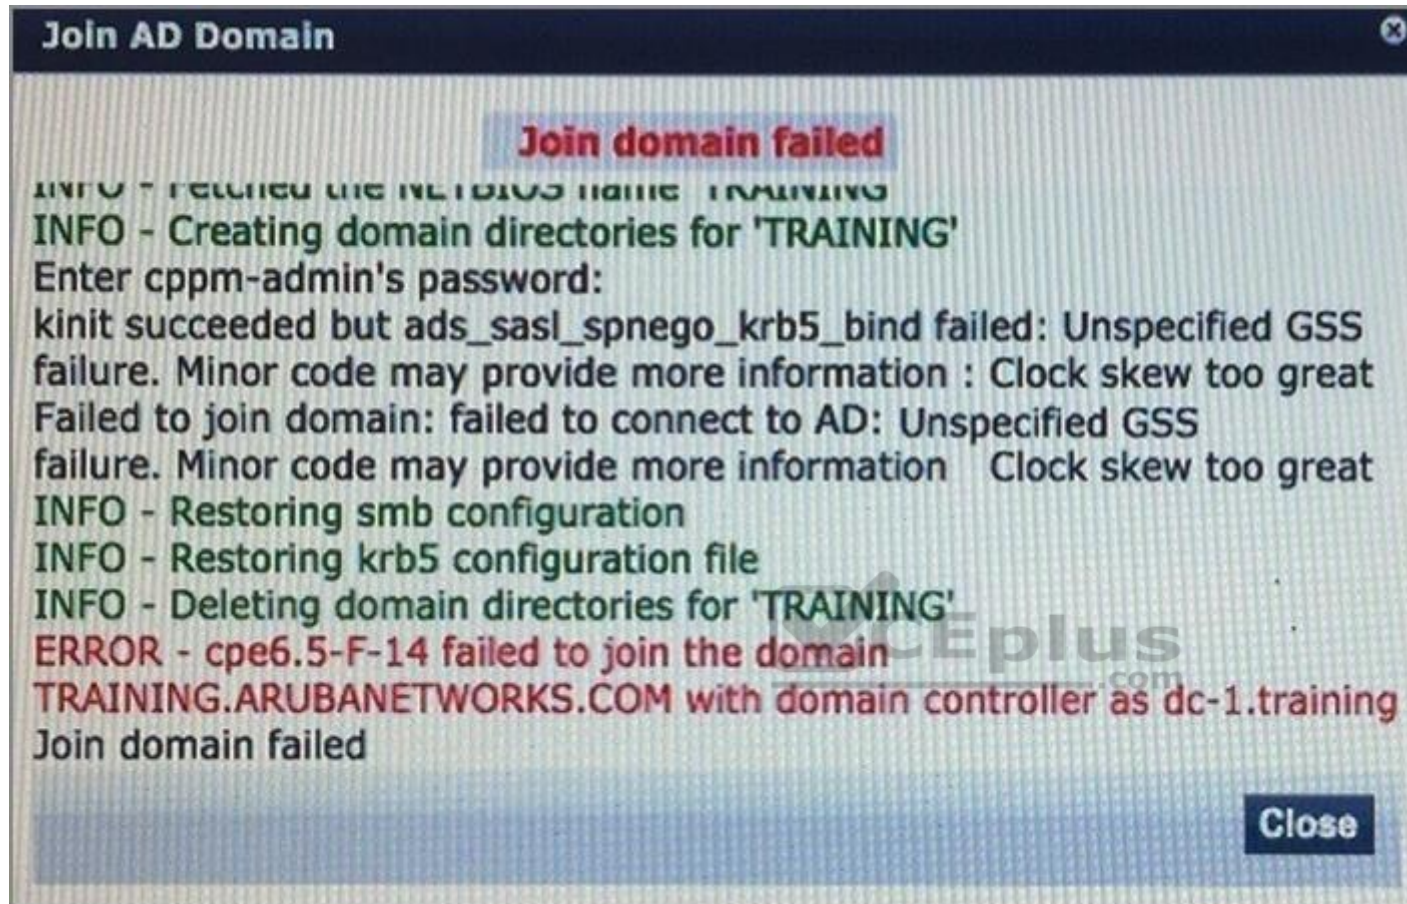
Join AD Domain

Join domain failed

INFO - Fetched the NETBIOS name 'TRAINING'
INFO - Creating domain directories for 'TRAINING'
Enter cppm-admin's password:
kinit succeeded but ads_sasl_spnego_krb5_bind failed: Unspecified GSS failure. Minor code may provide more information : Clock skew too great
Failed to join domain: failed to connect to AD: Unspecified GSS failure. Minor code may provide more information Clock skew too great
INFO - Restoring smb configuration
INFO - Restoring krb5 configuration file
INFO - Deleting domain directories for 'TRAINING'
ERROR - cpe6.5-F-14 failed to join the domain TRAINING.ARUBANETWORKS.COM with domain controller as dc-1.training
Join domain failed

VCEplus .com

Close